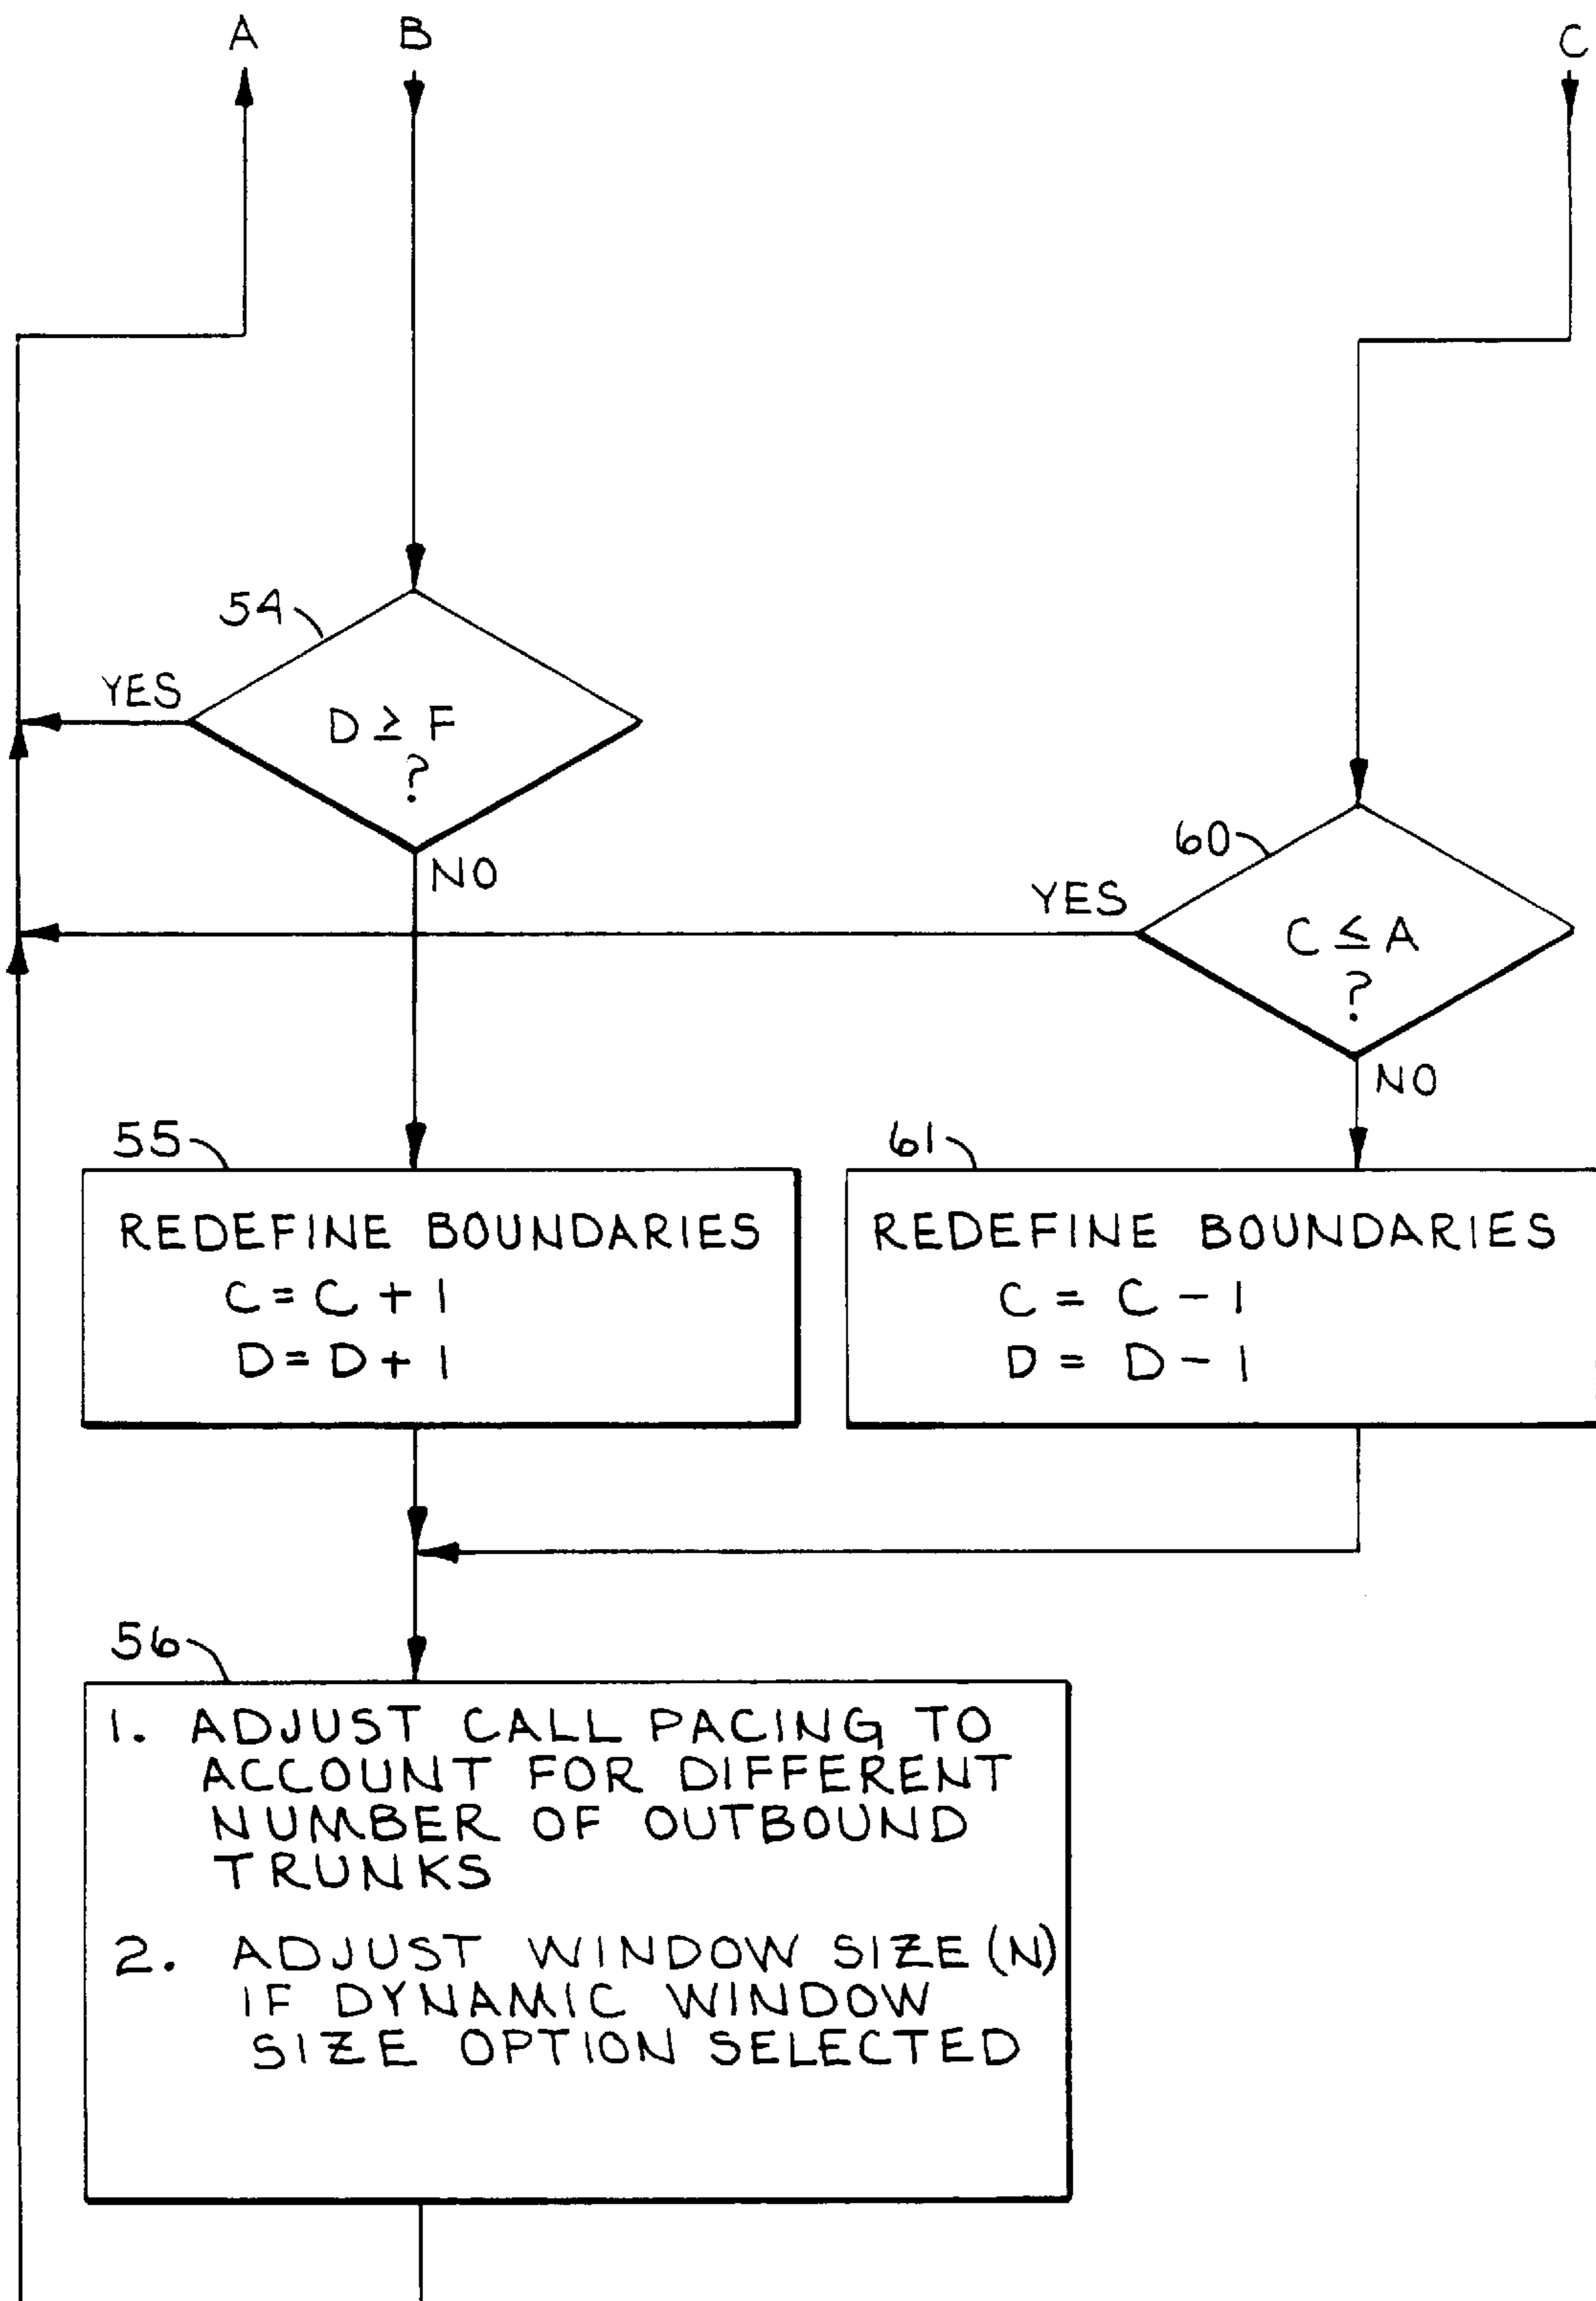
A

B

C

54

YES

$D \geq F$ ?

NO

60

YES

$C \leq A$ ?

NO

55

REDEFINE BOUNDARIES
$C = C + 1$
$D = D + 1$

61

REDEFINE BOUNDARIES
$C = C - 1$
$D = D - 1$

56

1. ADJUST CALL PACING TO ACCOUNT FOR DIFFERENT NUMBER OF OUTBOUND TRUNKS

2. ADJUST WINDOW SIZE (N) IF DYNAMIC WINDOW SIZE OPTION SELECTED